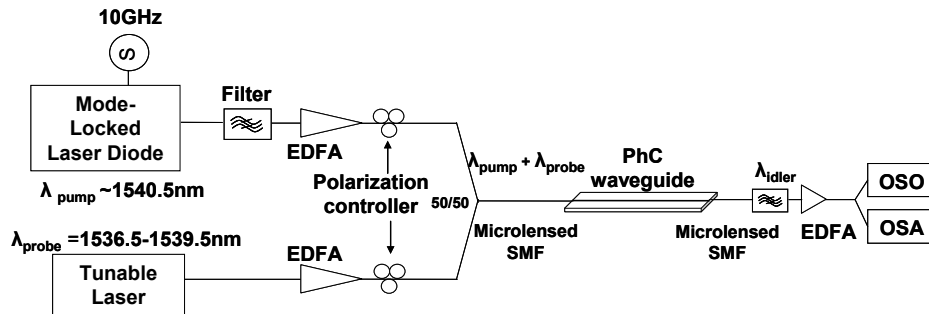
10GHz

Mode-Locked Laser Diode

Filter

EDFA

$\lambda_{pump}$ ~1540.5nm

Polarization controller

$\lambda_{pump} + \lambda_{probe}$

50/50

PhC waveguide

$\lambda_{idler}$

OSO

OSA

$\lambda_{probe}$ =1536.5-1539.5nm

EDFA

Microlensed SMF

Microlensed SMF

EDFA

Tunable Laser